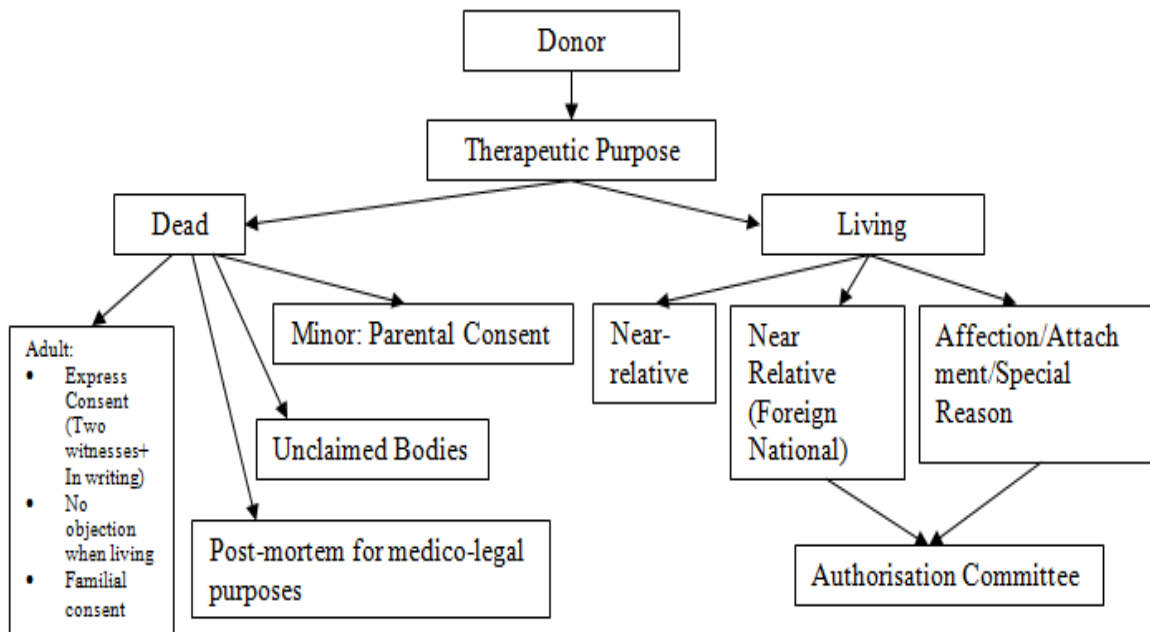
Donor

Therapeutic Purpose

Dead

Living

Adult:
- Express Consent (Two witnesses+ In writing)
- No objection when living
- Familial consent

Minor: Parental Consent

Unclaimed Bodies

Post-mortem for medico-legal purposes

Near-relative

Near Relative (Foreign National)

Affection/Attachment/Special Reason

Authorisation Committee